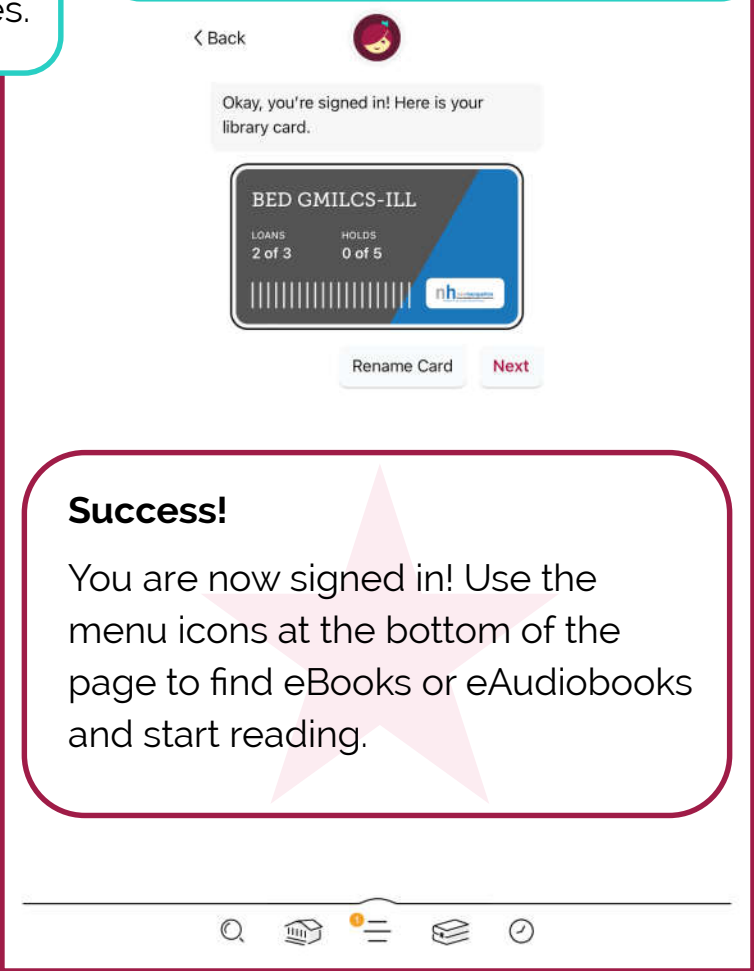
es.

< Back

Okay, you're signed in! Here is your library card.

BED GMILCS-ILL

LOANS
2 of 3

HOLDS
0 of 5

nh

Rename Card

Next

**Success!**

You are now signed in! Use the menu icons at the bottom of the page to find eBooks or eAudiobooks and start reading.

1